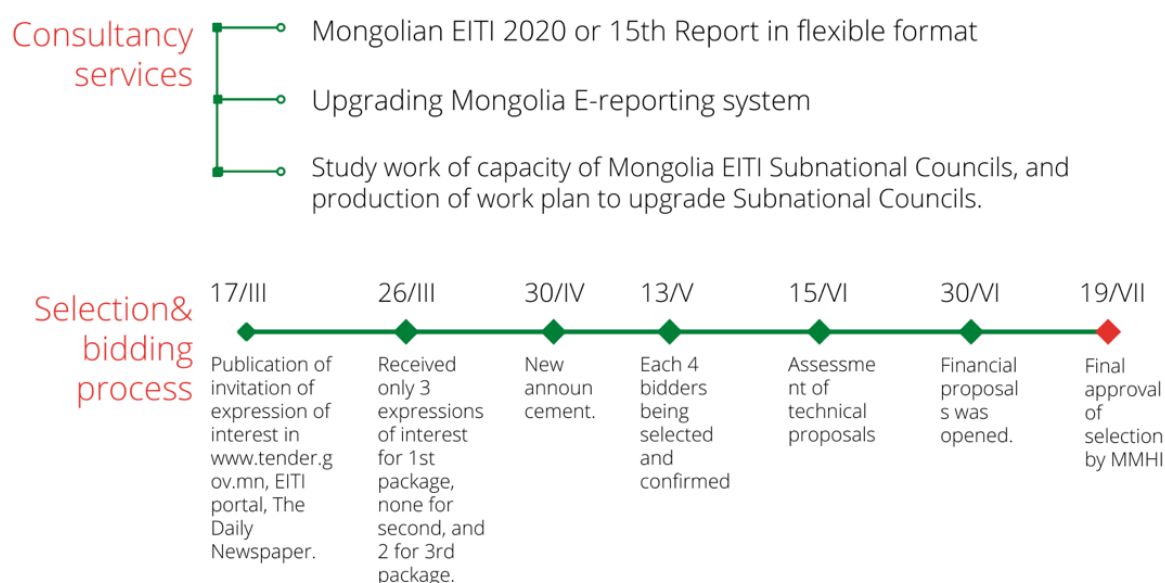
Consultancy services

Mongolian EITI 2020 or 15th Report in flexible format

Upgrading Mongolia E-reporting system

Study work of capacity of Mongolia EITI Subnational Councils, and production of work plan to upgrade Subnational Councils.

Selection& bidding process

17/III
Publication of invitation of expression of interest in www.tender.gov.mn, EITI portal, The Daily Newspaper.

26/III
Received only 3 expressions of interest for 1st package, none for second, and 2 for 3rd package.

30/IV
New announcement.

13/V
Each 4 bidders being selected and confirmed

15/VI
Assessment of technical proposals

30/VI
Financial proposals was opened.

19/VII
Final approval of selection by MMHI